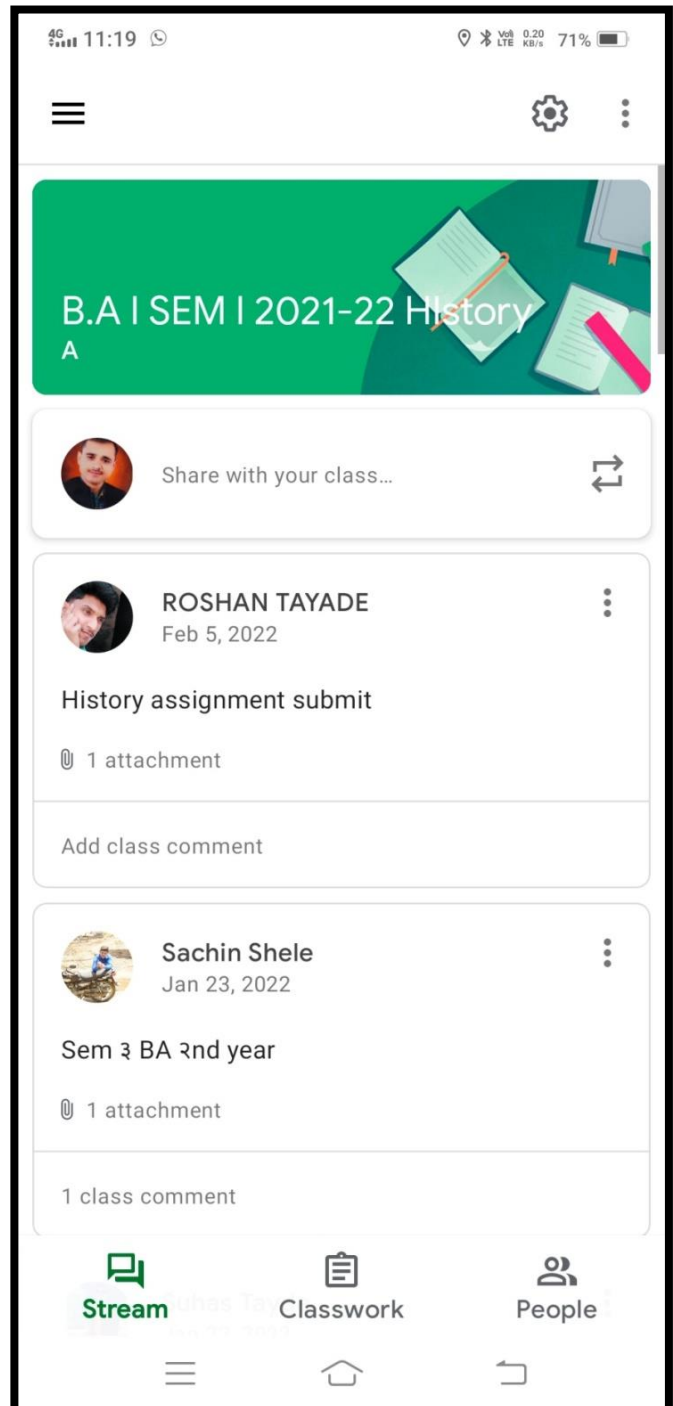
4G 11:19

Vo LTE 0.20 KB/s 71%

B.A I SEM I 2021-22 HIstory A

Share with your class...

ROSHAN TAYADE
Feb 5, 2022

History assignment submit

1 attachment

Add class comment

Sachin Shele
Jan 23, 2022

Sem ३ BA २nd year

1 attachment

1 class comment

Stream Classwork People